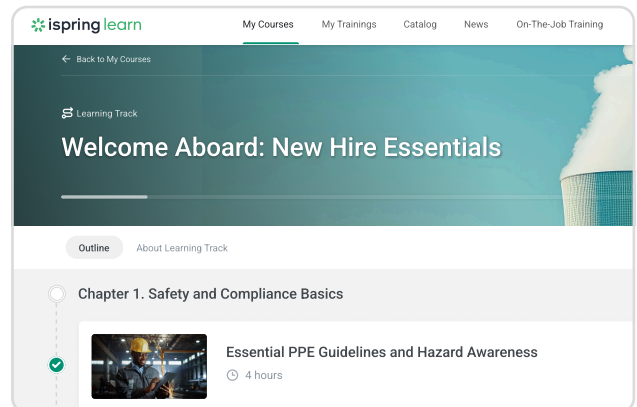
ispring learn

My Courses My Trainings Catalog News On-The-Job Training

Back to My Courses

Learning Track

Welcome Aboard: New Hire Essentials

Outline About Learning Track

Chapter 1. Safety and Compliance Basics

Essential PPE Guidelines and Hazard Awareness

4 hours